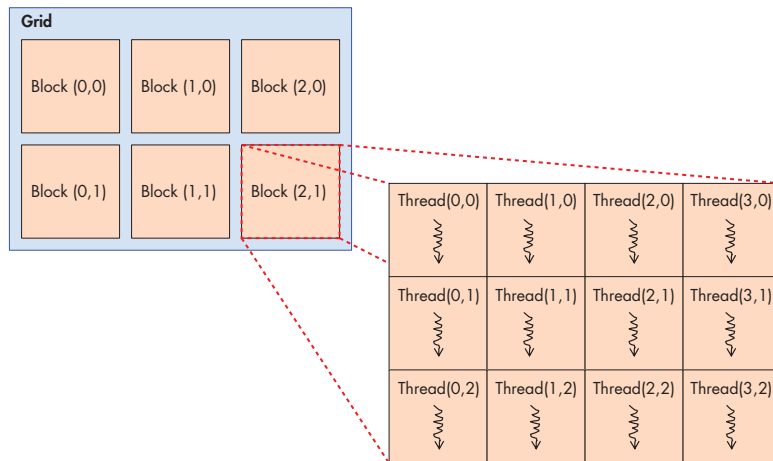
Grid

Block (0,0) Block (1,0) Block (2,0)

Block (0,1) Block (1,1) Block (2,1)

| Thread(0,0) | Thread(1,0) | Thread(2,0) | Thread(3,0) |
|---|---|---|---|
| Thread(0,1) | Thread(1,1) | Thread(2,1) | Thread(3,1) |
| Thread(0,2) | Thread(1,2) | Thread(2,2) | Thread(3,2) |